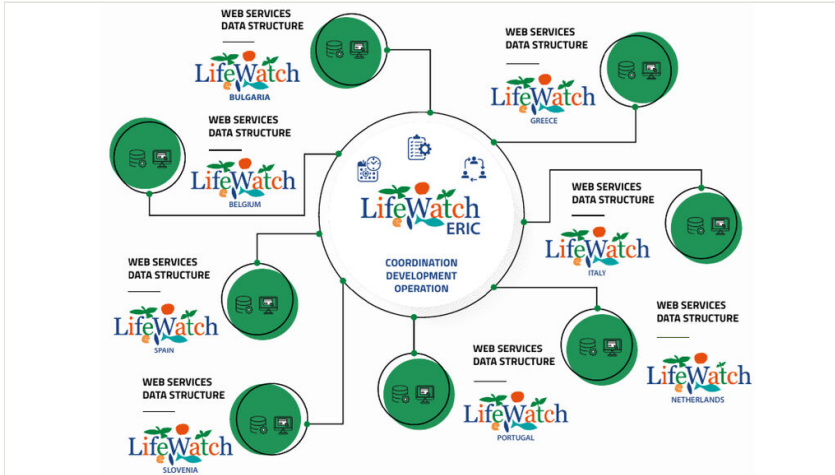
WEB SERVICES
DATA STRUCTURE

LifeWatch
BULGARIA

WEB SERVICES
DATA STRUCTURE

LifeWatch
GREECE

WEB SERVICES
DATA STRUCTURE

LifeWatch
BELGIUM

LifeWatch
ERIC

COORDINATION
DEVELOPMENT
OPERATION

WEB SERVICES
DATA STRUCTURE

LifeWatch
ITALY

WEB SERVICES
DATA STRUCTURE

LifeWatch
SPAIN

WEB SERVICES
DATA STRUCTURE

LifeWatch
NETHERLANDS

WEB SERVICES
DATA STRUCTURE

LifeWatch
PORTUGAL

WEB SERVICES
DATA STRUCTURE

LifeWatch
SLOVENIA